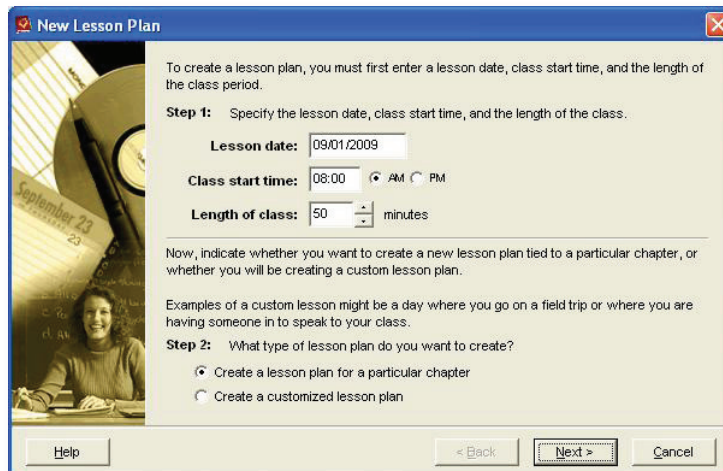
New Lesson Plan

To create a lesson plan, you must first enter a lesson date, class start time, and the length of the class period.

Step 1: Specify the lesson date, class start time, and the length of the class.

Lesson date: 09/01/2009

Class start time: 08:00 AM PM

Length of class: 50 minutes

Now, indicate whether you want to create a new lesson plan tied to a particular chapter, or whether you will be creating a custom lesson plan.

Examples of a custom lesson might be a day where you go on a field trip or where you are having someone in to speak to your class.

Step 2: What type of lesson plan do you want to create?

Create a lesson plan for a particular chapter

Create a customized lesson plan

Help

< Back

Next >

Cancel